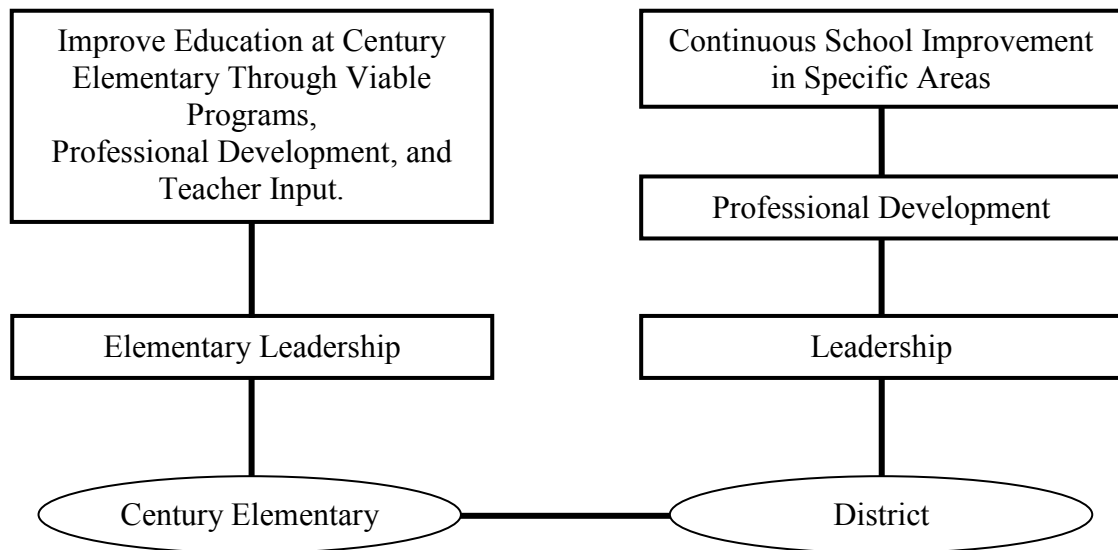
Improve Education at Century Elementary Through Viable Programs,
Professional Development, and Teacher Input.

Elementary Leadership

Century Elementary

Continuous School Improvement in Specific Areas

Professional Development

Leadership

District